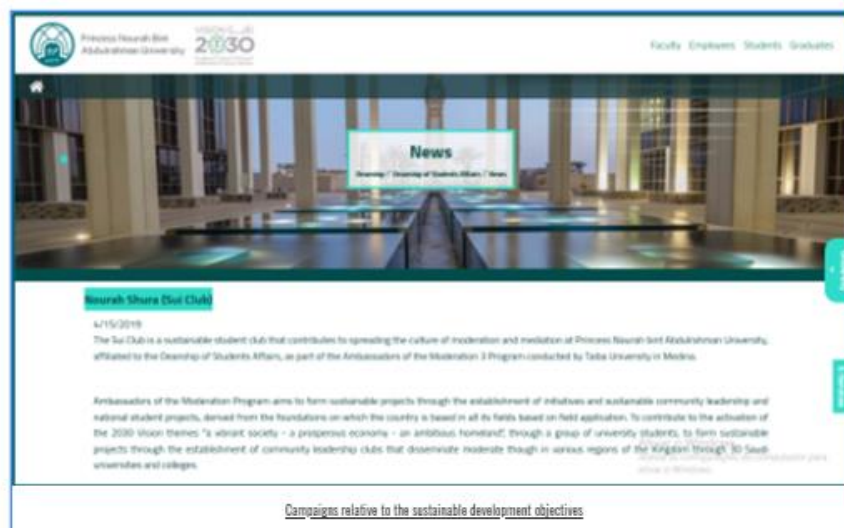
Princess Nourah Bint Abdulrahman University

رؤية 2030

Faculty Employees Students Graduates

News

Deanship / Deanship of Students Affairs / News

Nourah Shura (Sui Club)

4/15/2019

The Sui Club is a sustainable student club that contributes to spreading the culture of moderation and mediation at Princess Nourah bint Abdulrahman University, affiliated to the Deanship of Students Affairs, as part of the Ambassadors of the Moderation 3 Program conducted by Taiba University in Medina.

Ambassadors of the Moderation Program aims to form sustainable projects through the establishment of initiatives and sustainable community leadership and national student projects, derived from the foundations on which the country is based in all its fields based on field application. To contribute to the activation of the 2030 Vision themes "a vibrant society – a prosperous economy – an ambitious homeland", through a group of university students, to form sustainable projects through the establishment of community leadership clubs that disseminate moderate though in various regions of the Kingdom through 30 Saudi universities and colleges.

Campaigns relative to the sustainable development objectives